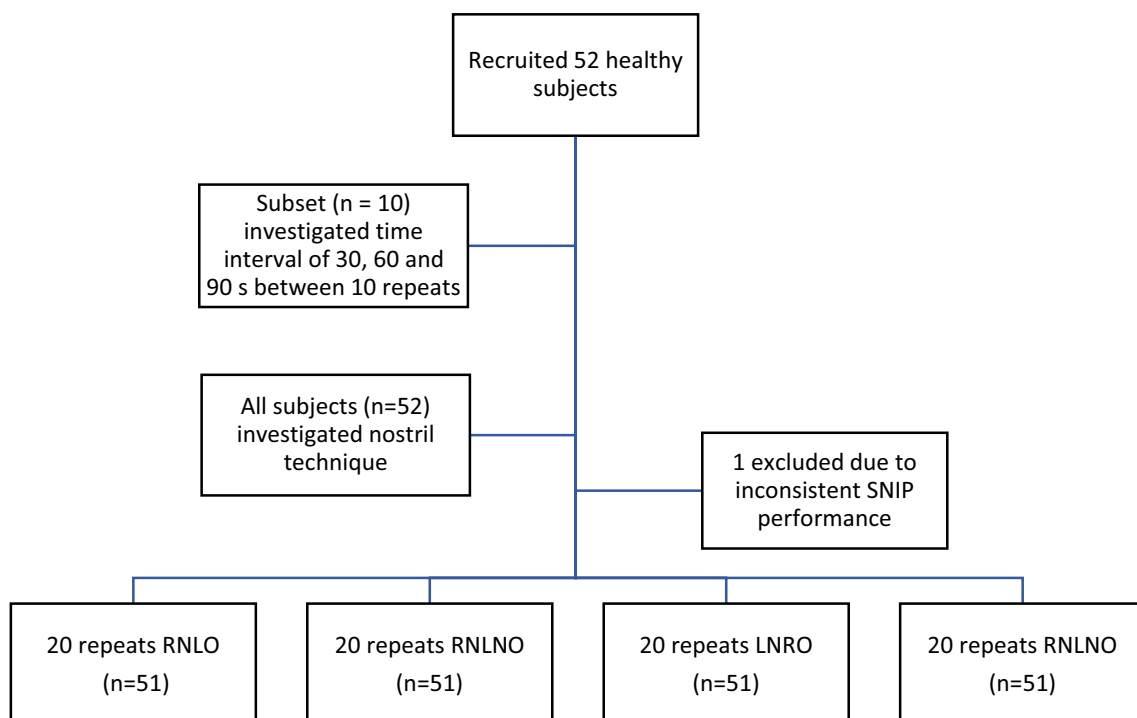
Recruited 52 healthy subjects

Subset (n = 10) investigated time interval of 30, 60 and 90 s between 10 repeats

All subjects (n=52) investigated nostril technique

1 excluded due to inconsistent SNIP performance

20 repeats RNLO (n=51)

20 repeats RNLNO (n=51)

20 repeats LNRO (n=51)

20 repeats RNLNO (n=51)